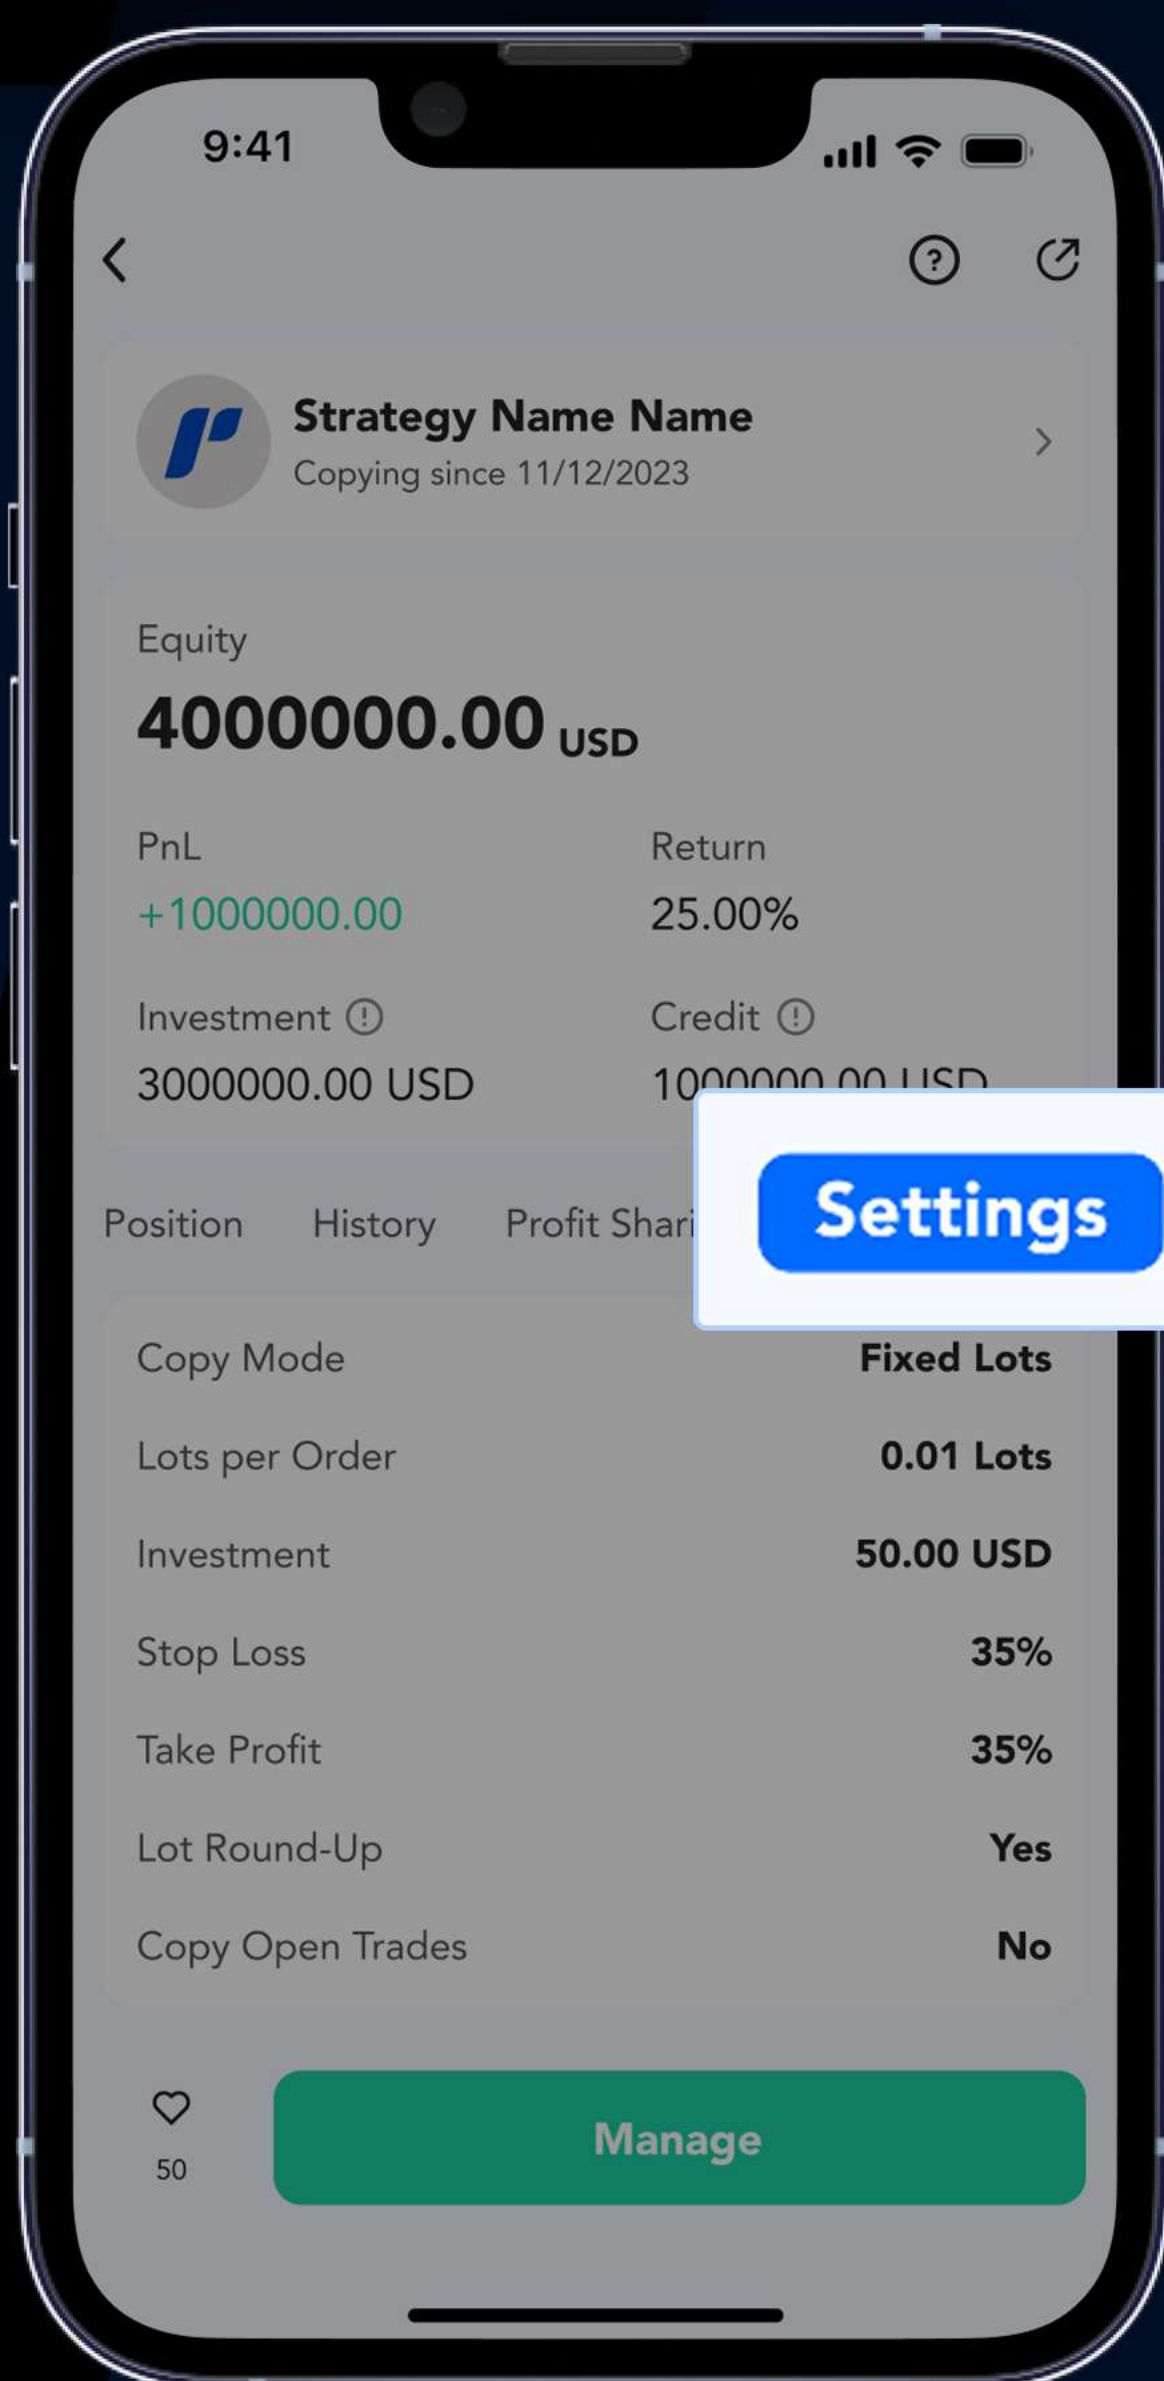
9:41

Strategy Name Name
Copying since 11/12/2023

Equity
4000000.00 USD

PnL
+1000000.00

Return
25.00%

Investment
3000000.00 USD

Credit
1000000.00 USD

Position History Profit Shari Settings

| Copy Mode | Fixed Lots |
|---|---|
| Lots per Order | 0.01 Lots |
| Investment | 50.00 USD |
| Stop Loss | 35% |
| Take Profit | 35% |
| Lot Round-Up | Yes |
| Copy Open Trades | No |

50

Manage